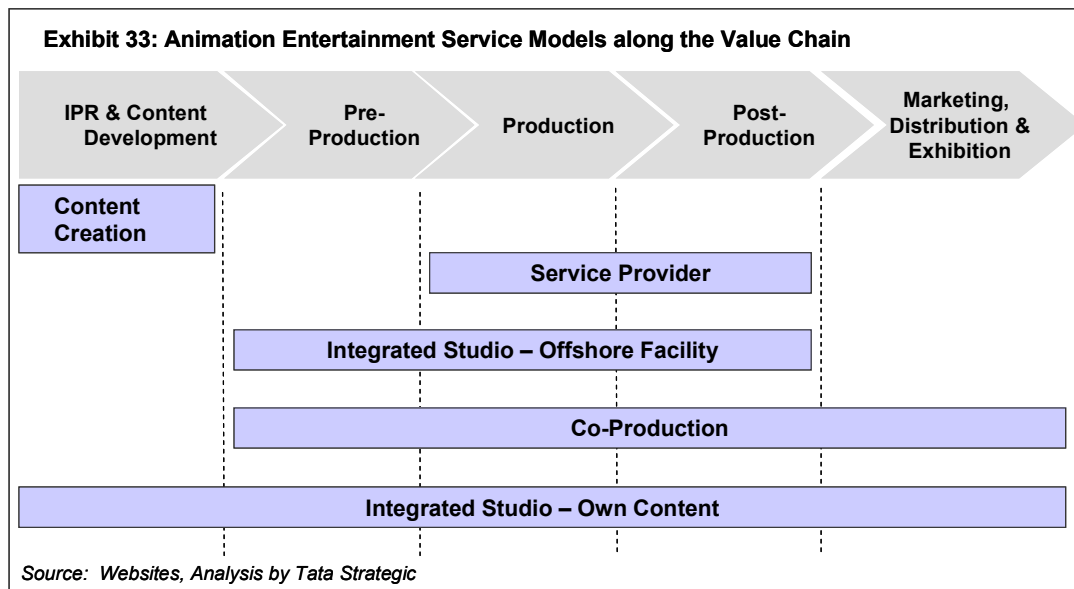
Exhibit 33: Animation Entertainment Service Models along the Value Chain

IPR & Content Development

Pre-Production

Production

Post-Production

Marketing, Distribution & Exhibition

Content Creation

Service Provider

Integrated Studio – Offshore Facility

Co-Production

Integrated Studio – Own Content

Source: Websites, Analysis by Tata Strategic